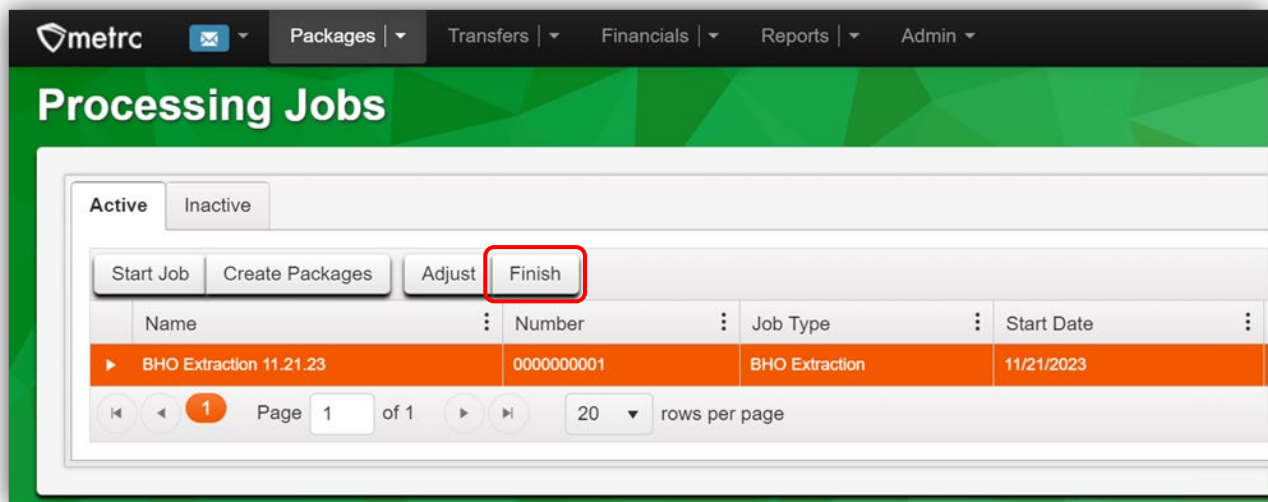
metrc Packages | Transfers | Financials | Reports | Admin

Processing Jobs

Active Inactive

Start Job Create Packages Adjust Finish

| | Name | Number | Job Type | Start Date |
|---|---|---|---|---|
| ▸ | BHO Extraction 11.21.23 | 0000000001 | BHO Extraction | 11/21/2023 |

1 Page 1 of 1 20 rows per page